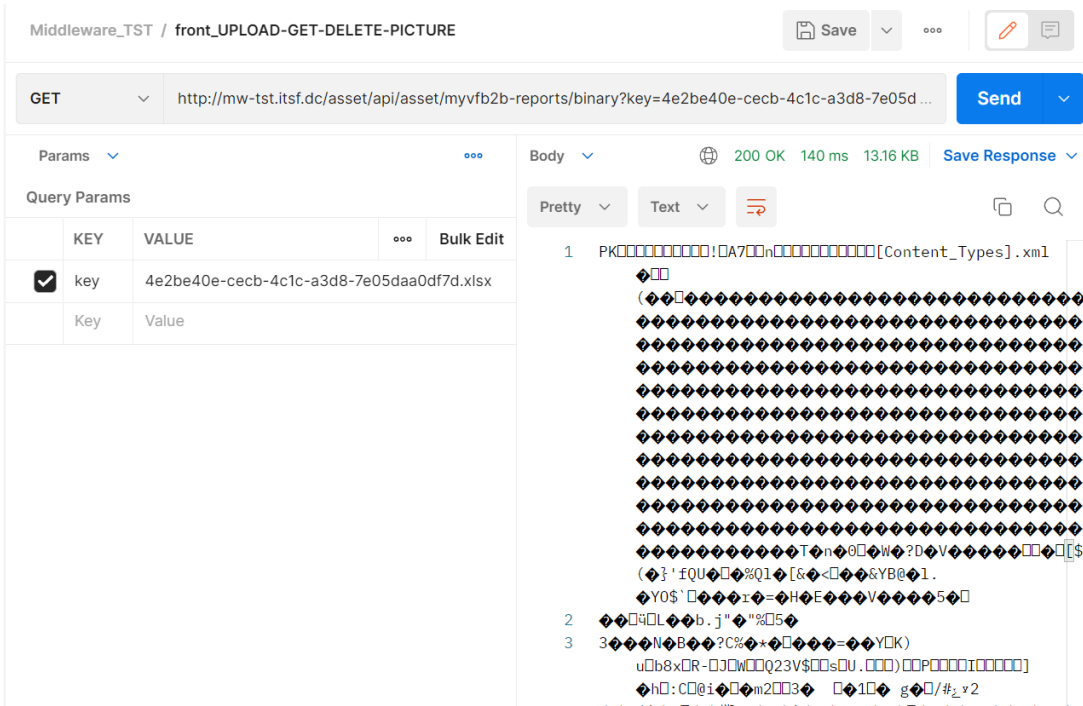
Middleware_TST / front_UPLOAD-GET-DELETE-PICTURE

Save

GET

http://mw-tst.itsf.dc/asset/api/asset/myvfb2b-reports/binary?key=4e2be40e-cecb-4c1c-a3d8-7e05d ...

Send

Params

Query Params

| | KEY | VALUE | ooo | Bulk Edit |
|---|---|---|---|---|
| ☑ | key | 4e2be40e-cecb-4c1c-a3d8-7e05daa0df7d.xlsx | | |
| | Key | Value | | |

Body

200 OK 140 ms 13.16 KB

Save Response

Pretty Text

1 PK□□□□□□□□□!□A7□□n□□□□□□□□□□[Content_Types].xml
�□□
(��□����������������������������
�����������������������������
�����������������������������
�����������������������������
�����������������������������
�����������������������������
�����������������������������
�����������������������������
�����������������������������
�����������������������������
�����������������������������
�����������������������������
����������T�n0□�W�?D�V�����□□�□[$
(�}'fQU�□�%Q1�[&�<□��&YB@�l.
�YO$`□���r�=�H�E���V����5�□

2 ��□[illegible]L��b.j"�"%□5�

3 3���N�B��?C%�*�□���=��Y□K)
u□b8x□R-□J□W□□Q23V$□□s□U.□□□)□□P□□□□I□□□□□]
�h□:C□@i�□�m2□□3� □�1□� g�□/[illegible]2